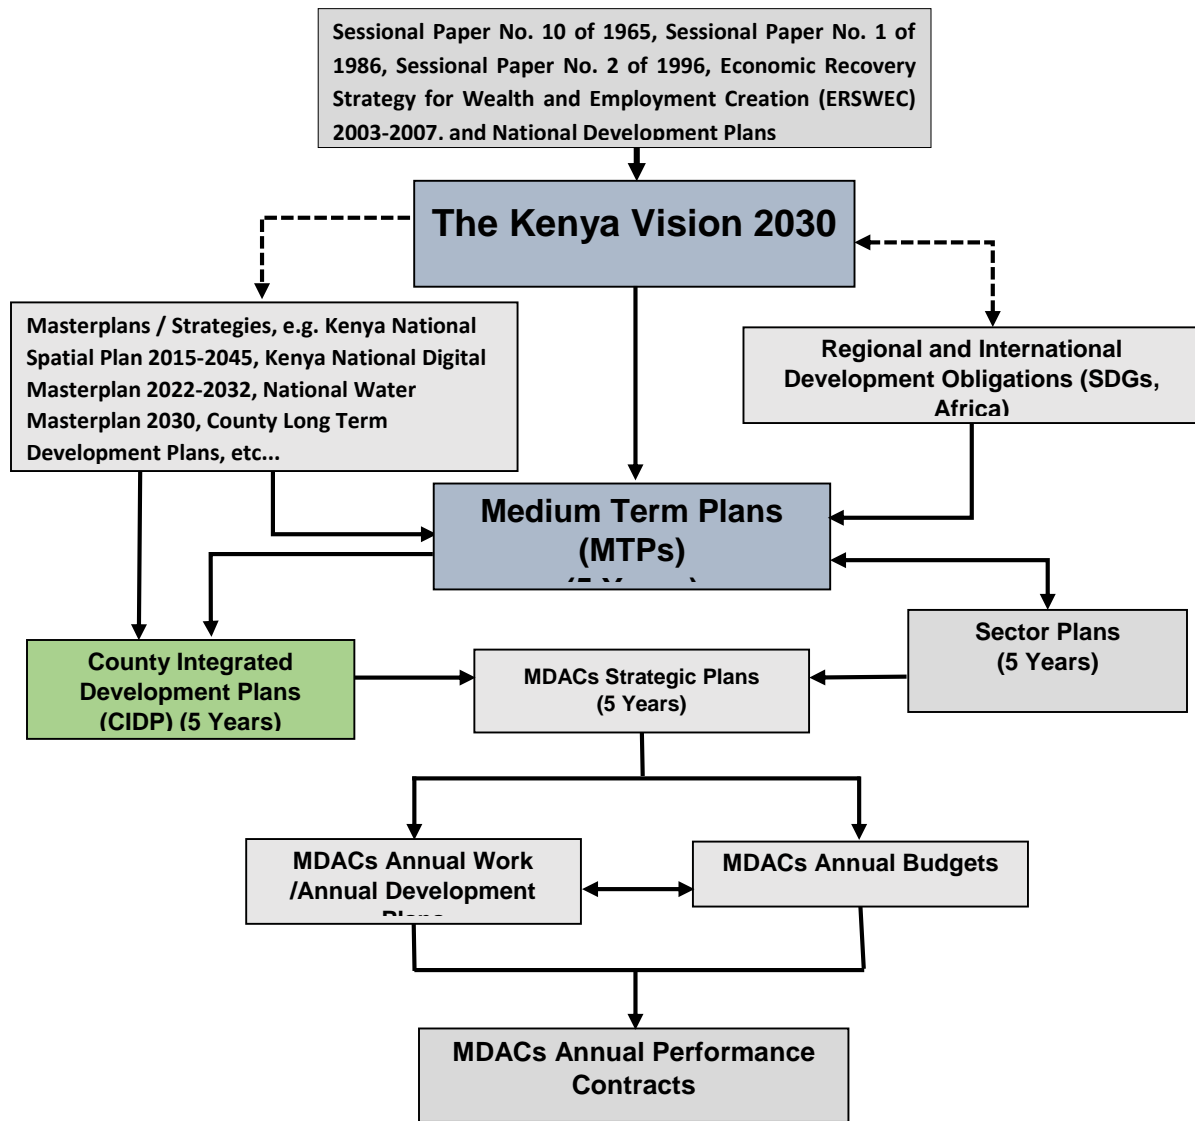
Sessional Paper No. 10 of 1965, Sessional Paper No. 1 of 1986, Sessional Paper No. 2 of 1996, Economic Recovery Strategy for Wealth and Employment Creation (ERSWEC) 2003-2007, and National Development Plans

The Kenya Vision 2030

Masterplans / Strategies, e.g. Kenya National Spatial Plan 2015-2045, Kenya National Digital Masterplan 2022-2032, National Water Masterplan 2030, County Long Term Development Plans, etc...

Regional and International Development Obligations (SDGs, Africa)

Medium Term Plans (MTPs) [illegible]

Sector Plans (5 Years)

County Integrated Development Plans (CIDP) (5 Years)

MDACs Strategic Plans (5 Years)

MDACs Annual Work /Annual Development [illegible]

MDACs Annual Budgets

MDACs Annual Performance Contracts